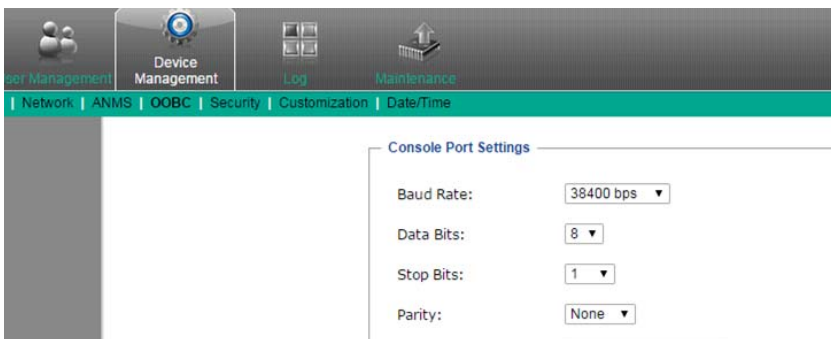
ser Management | Device Management | Log | Maintenance

| Network | ANMS | OOBC | Security | Customization | Date/Time

Console Port Settings

Baud Rate: 38400 bps ▼

Data Bits: 8 ▼

Stop Bits: 1 ▼

Parity: None ▼